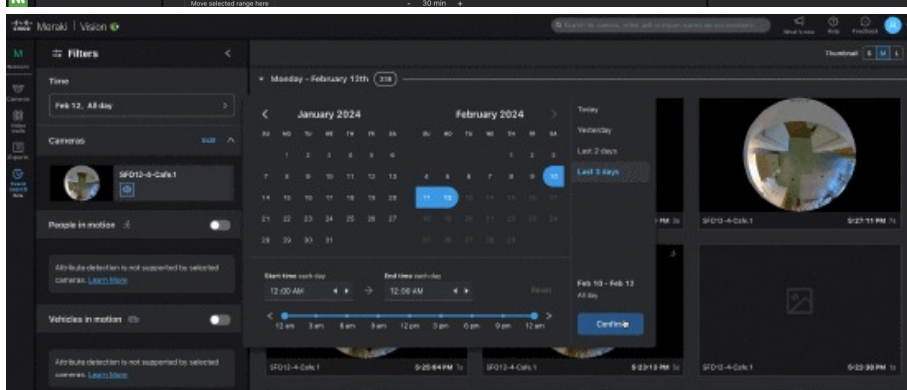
Move selected range here - 30 min +

Meraki | Vision

Search

What's new Help Feedback

Filters

Time

Feb 12, All day

Cameras

SFO12-4-Cafe.1

People in motion

Attribute detection is not supported by selected cameras. Learn More

Vehicles in motion

Attribute detection is not supported by selected cameras. Learn More

Thumbnail S M L

Monday - February 13th

January 2024

February 2024

SU MO TU WE TH FR SA

1 2 3 4 5 6
7 8 9 10 11 12 13
14 15 16 17 18 19 20
21 22 23 24 25 26 27
28 29 30 31

SU MO TU WE TH FR SA

1 2 3
4 5 6 7 8 9 10
11 12 13 14 15 16 17
18 19 20 21 22 23 24
25 26 27 28 29

Today

Yesterday

Last 2 days

Last 3 days

Start time each day

12:00 AM

End time each day

12:00 AM

Reset

12 am 3 am 6 am 9 am 12 pm 3 pm 6 pm 9 pm 12 am

Feb 10 - Feb 12

All day

Confirm

SFO12-4-Cafe.1

5:27:11 PM

SFO12-4-Cafe.1

5:23:04 PM

SFO12-4-Cafe.1

5:23:13 PM

SFO12-4-Cafe.1

5:22:30 PM